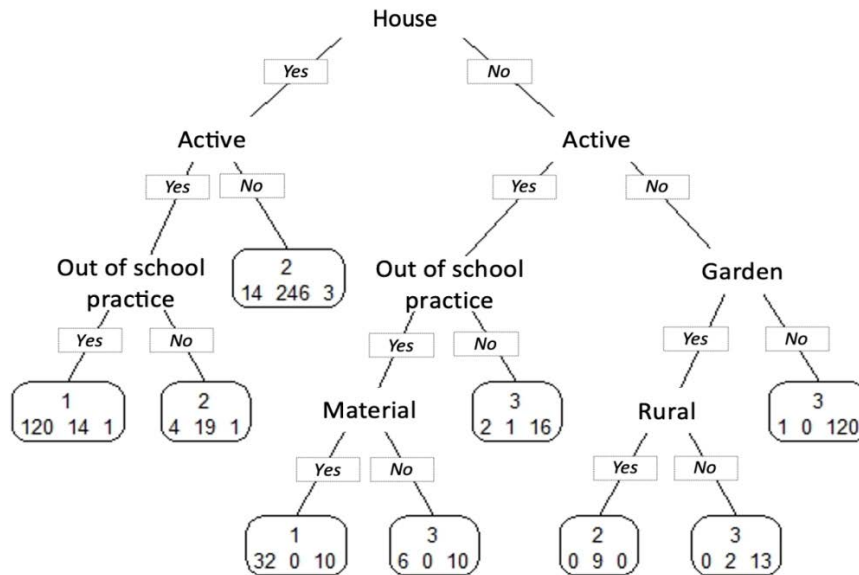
House

Yes

No

Active

Yes

No

Out of school practice

2
14 246 3

Yes

No

1
120 14 1

2
4 19 1

Active

Yes

No

Out of school practice

Yes

No

Material

Yes

No

1
32 0 10

3
6 0 10

3
2 1 16

Garden

Yes

No

Rural

Yes

No

2
0 9 0

3
0 2 13

3
1 0 120